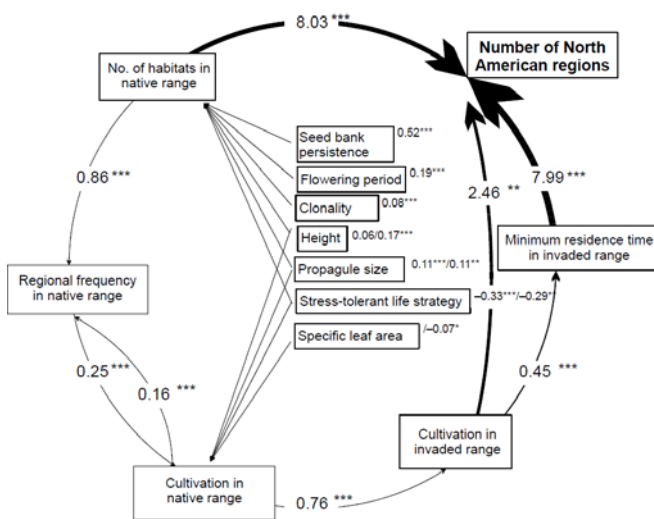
8.03 ***

Number of North American regions

No. of habitats in native range

Seed bank persistence 0.52***

Flowering period 0.19***

Clonality 0.08***

Height 0.06/0.17***

Propagule size 0.11***/0.11**

Stress-tolerant life strategy −0.33***/−0.29*

Specific leaf area /−0.07*

0.86 ***

2.46 **

7.99 ***

Minimum residence time in invaded range

Regional frequency in native range

0.25 ***

0.16 ***

0.45 ***

Cultivation in invaded range

Cultivation in native range

0.76 ***